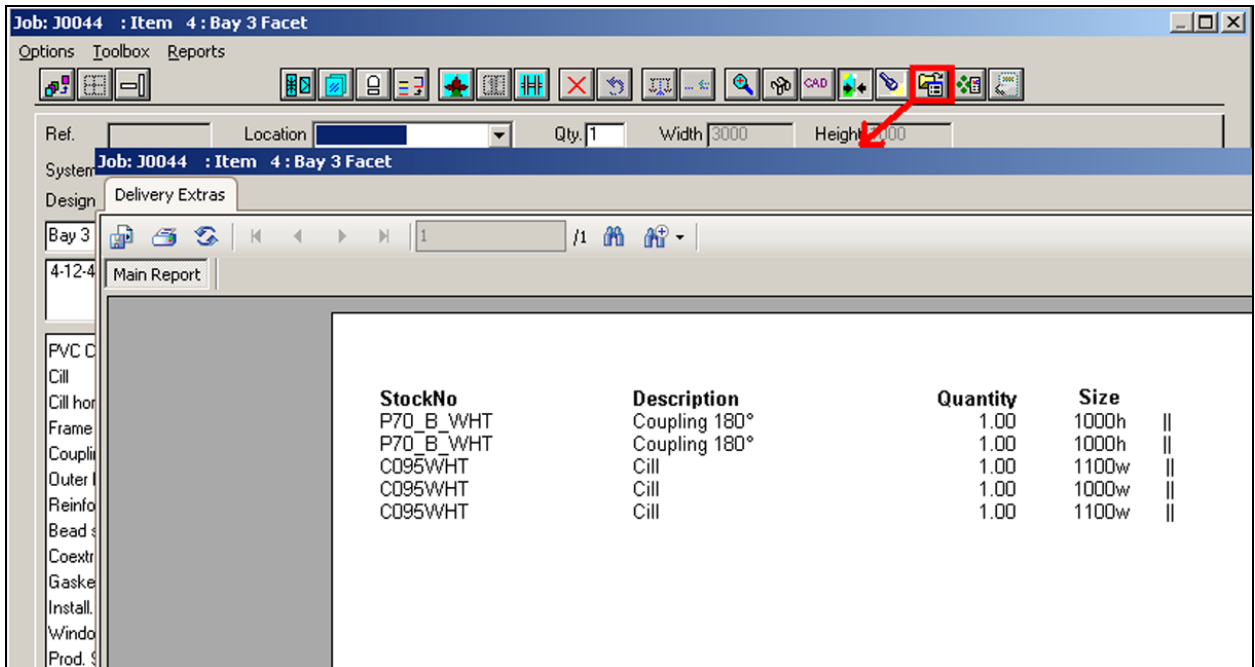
Job: J0044 : Item 4 : Bay 3 Facet

Options Toolbox Reports

CAD

Ref.
Location
Qty. 1
Width 3000
Height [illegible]000

System
Design
Bay 3
4-12-4

PVC C
Cill
Cill hor
Frame
Coupli
Outer I
Reinfo
Bead s
Coextr
Gaske
Install.
Windo
Prod. S

Job: J0044 : Item 4 : Bay 3 Facet

Delivery Extras

1
/1

Main Report

| StockNo | Description | Quantity | Size |
|---|---|---|---|
| P70_B_WHT | Coupling 180° | 1.00 | 1000h |
| P70_B_WHT | Coupling 180° | 1.00 | 1000h |
| C095WHT | Cill | 1.00 | 1100w |
| C095WHT | Cill | 1.00 | 1000w |
| C095WHT | Cill | 1.00 | 1100w |